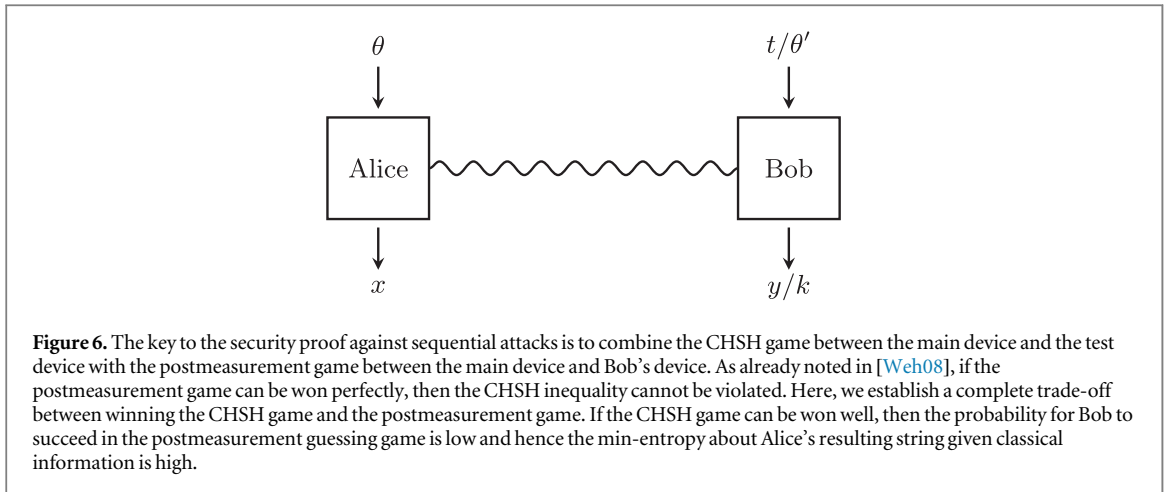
$\theta$

$t/\theta'$

Alice

Bob

$x$

$y/k$

**Figure 6.** The key to the security proof against sequential attacks is to combine the CHSH game between the main device and the test device with the postmeasurement game between the main device and Bob's device. As already noted in [Weh08], if the postmeasurement game can be won perfectly, then the CHSH inequality cannot be violated. Here, we establish a complete trade-off between winning the CHSH game and the postmeasurement game. If the CHSH game can be won well, then the probability for Bob to succeed in the postmeasurement guessing game is low and hence the min-entropy about Alice's resulting string given classical information is high.